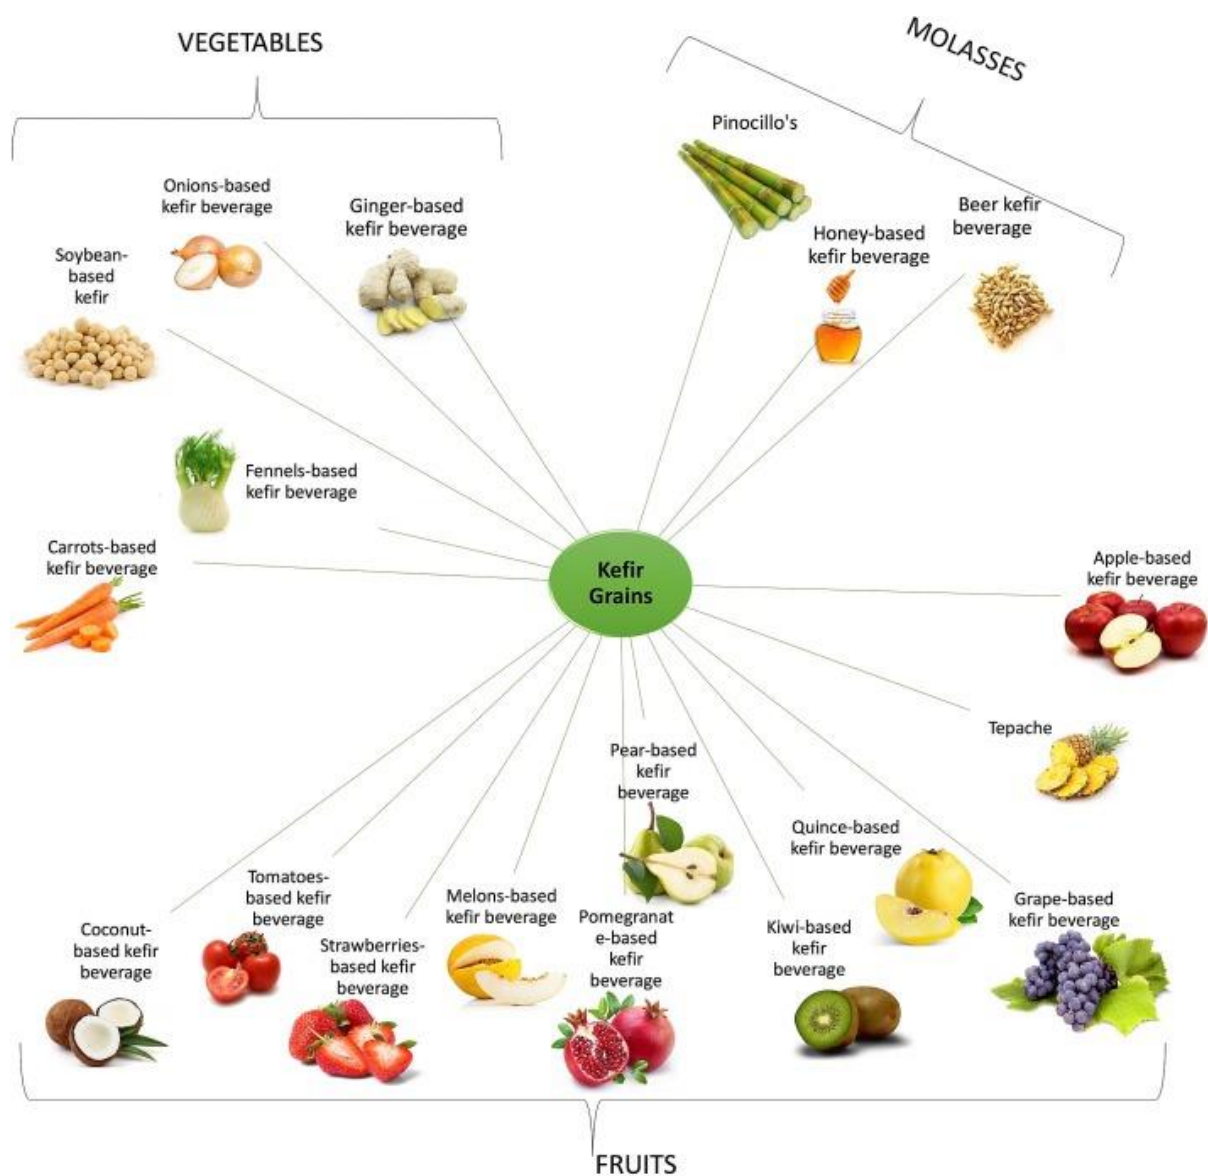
VEGETABLES

MOLASSES

Pinocillo's

Onions-based kefir beverage

Ginger-based kefir beverage

Honey-based kefir beverage

Beer kefir beverage

Soybean-based kefir

Fennels-based kefir beverage

Carrots-based kefir beverage

Kefir Grains

Apple-based kefir beverage

Tepache

Pear-based kefir beverage

Quince-based kefir beverage

Tomatoes-based kefir beverage

Grape-based kefir beverage

Melons-based kefir beverage

Pomegranat e-based kefir beverage

Kiwi-based kefir beverage

Coconut-based kefir beverage

Strawberries-based kefir beverage

FRUITS